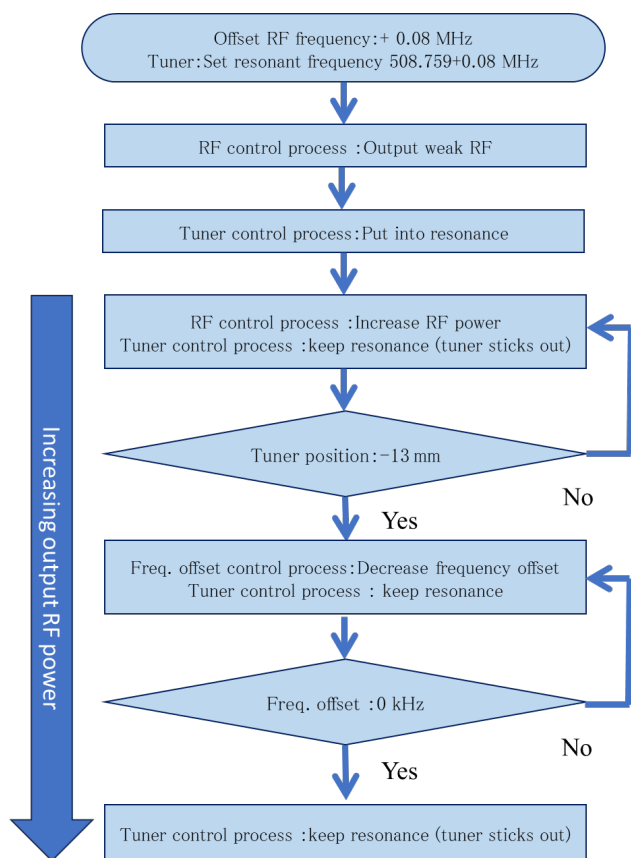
Offset RF frequency:+ 0.08 MHz
Tuner:Set resonant frequency 508.759+0.08 MHz

RF control process :Output weak RF

Tuner control process:Put into resonance

RF control process :Increase RF power
Tuner control process :keep resonance (tuner sticks out)

Tuner position:−13 mm

No

Yes

Freq. offset control process:Decrease frequency offset
Tuner control process : keep resonance

Freq. offset :0 kHz

No

Yes

Tuner control process :keep resonance (tuner sticks out)

Increasing output RF power